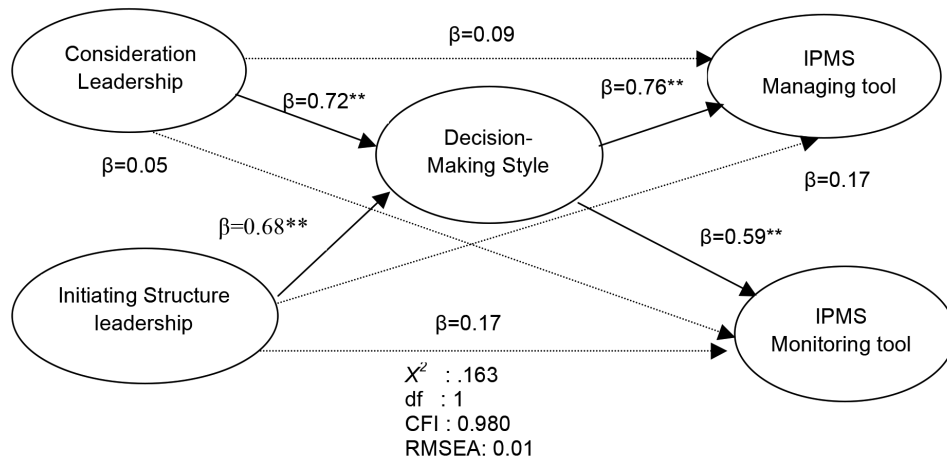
Consideration Leadership

β=0.09

IPMS Managing tool

β=0.72**

β=0.76**

Decision-Making Style

β=0.05

β=0.17

β=0.68**

β=0.59**

Initiating Structure leadership

β=0.17

IPMS Monitoring tool

$X^2$ : .163
df : 1
CFI : 0.980
RMSEA: 0.01